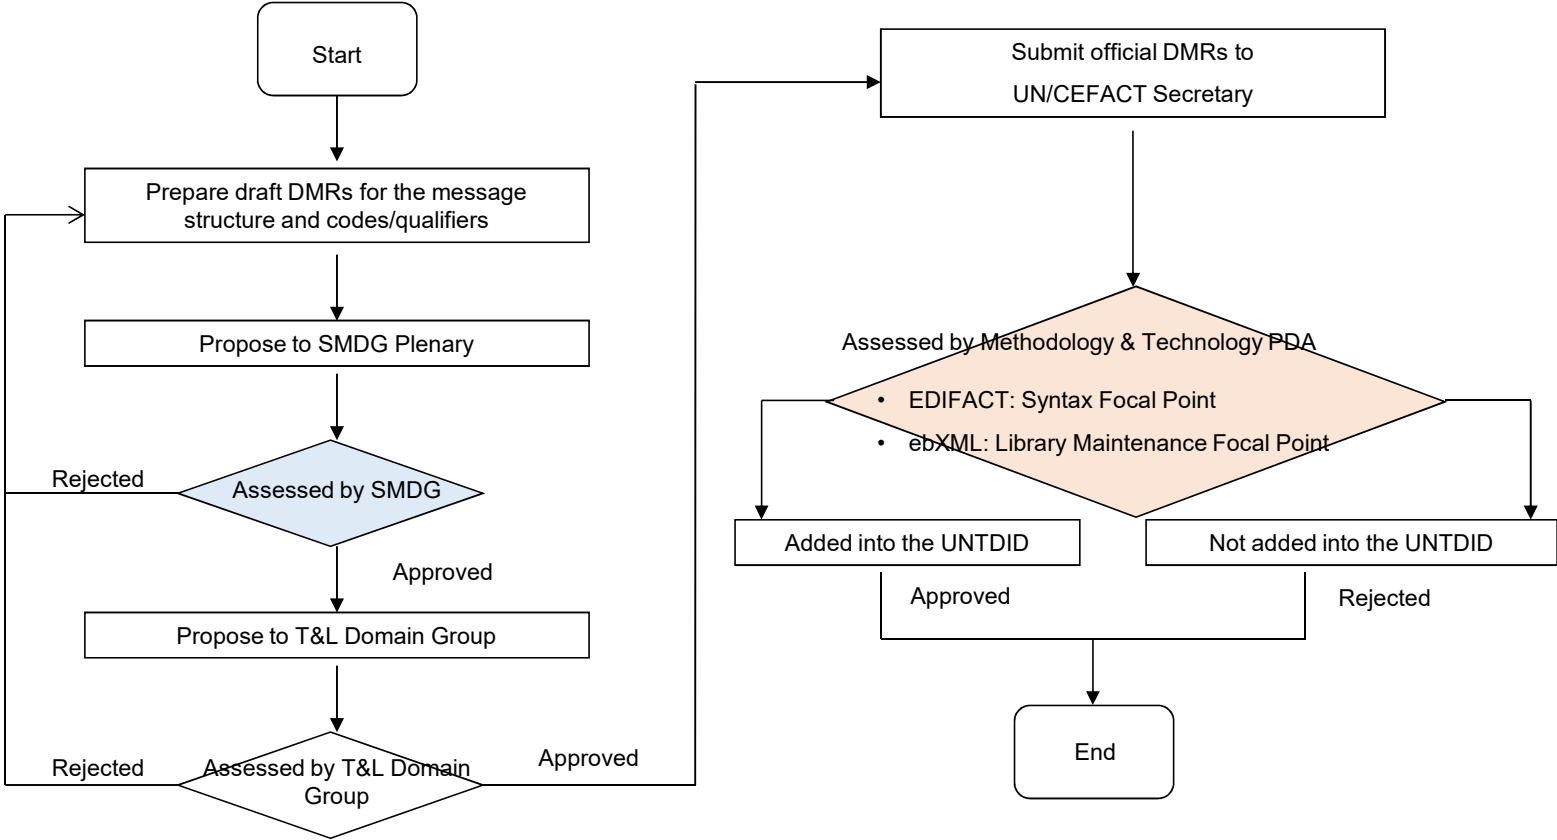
Start

Prepare draft DMRs for the message structure and codes/qualifiers

Propose to SMDG Plenary

Rejected

Assessed by SMDG

Approved

Propose to T&L Domain Group

Rejected

Assessed by T&L Domain Group

Approved

Submit official DMRs to UN/CEFACT Secretary

Assessed by Methodology & Technology PDA

• EDIFACT: Syntax Focal Point

• ebXML: Library Maintenance Focal Point

Added into the UNTDID

Not added into the UNTDID

Approved

Rejected

End